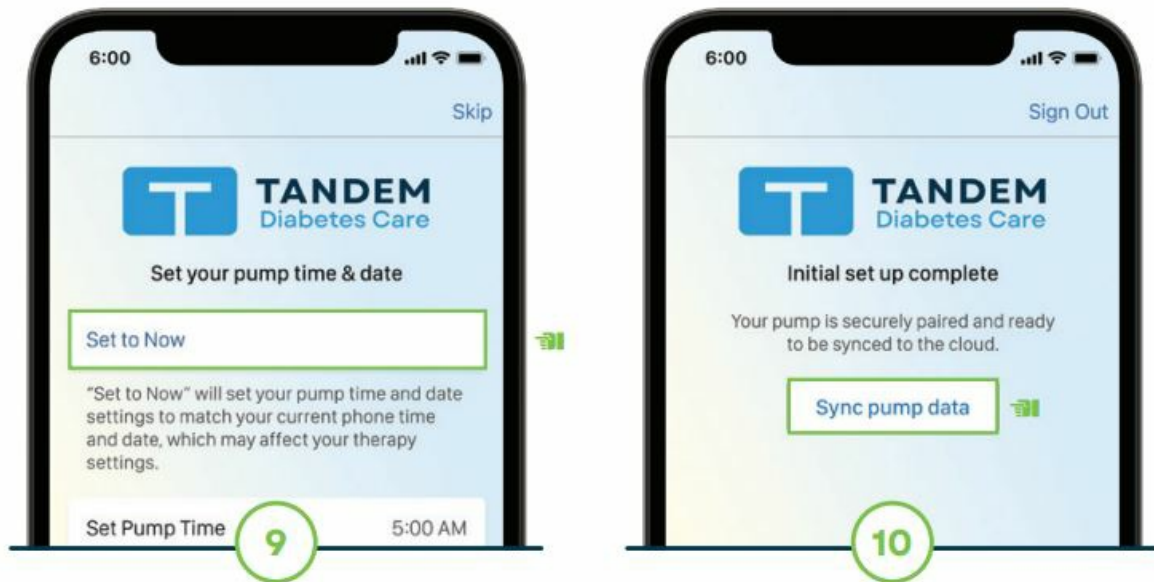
6:00

Skip

TANDEM
Diabetes Care

Set your pump time & date

Set to Now

"Set to Now" will set your pump time and date settings to match your current phone time and date, which may affect your therapy settings.

Set Pump Time 5:00 AM

9

6:00

Sign Out

TANDEM
Diabetes Care

Initial set up complete

Your pump is securely paired and ready to be synced to the cloud.

Sync pump data

10